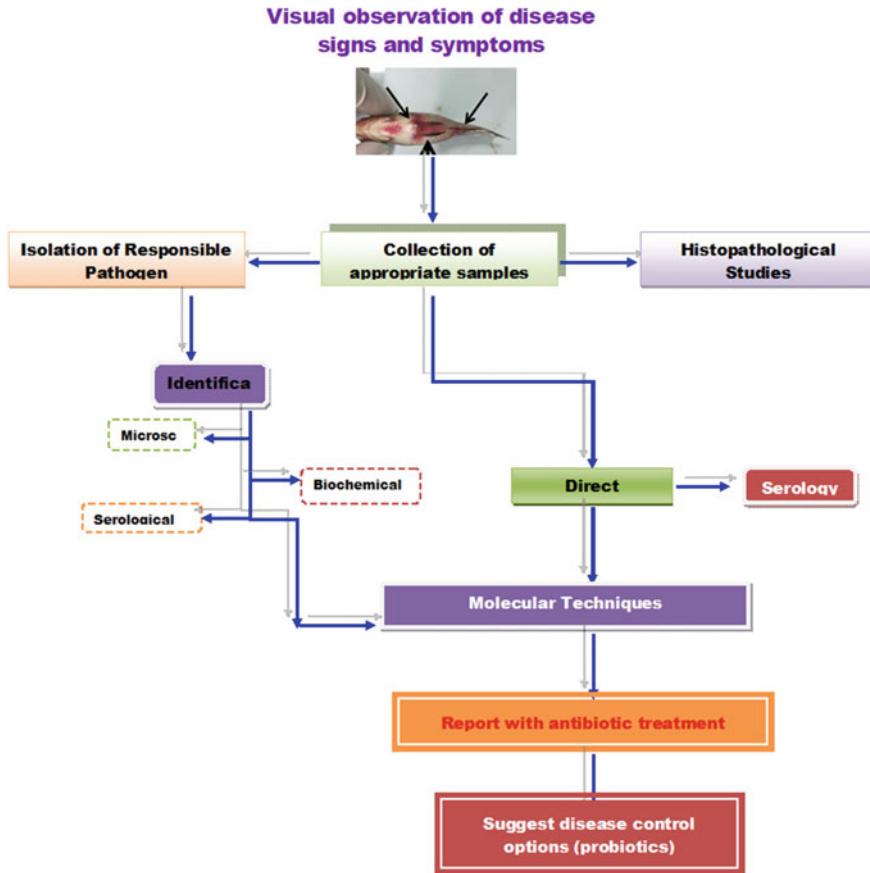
Visual observation of disease signs and symptoms

Isolation of Responsible Pathogen

Collection of appropriate samples

Histopathological Studies

Identifica

Microsc

Biochemical

Serological

Direct

Serology

Molecular Techniques

Report with antibiotic treatment

Suggest disease control options (probiotics)